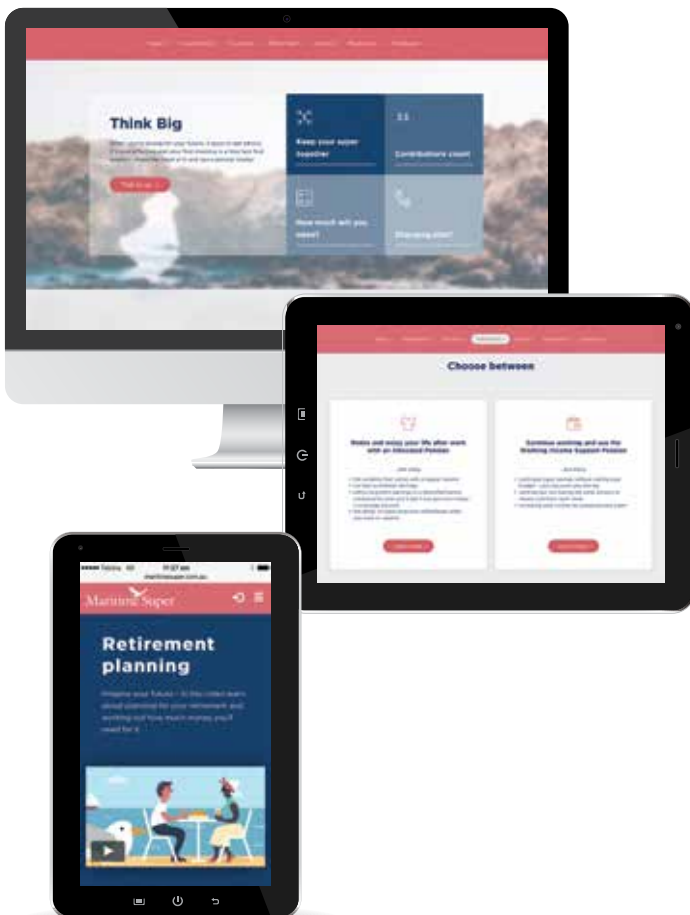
Think Big

Take to us

Keep your super together

Contributions count

How much will you need?

Changing jobs?

Choose between

Retire and enjoy your life after work with an Allocated Pension

Continue working and use the Flexible Income Support Pension

maritimesuper.com.au

Maritime Super

Retirement planning

Imagine your future – in this video learn about planning for your retirement and working out how much money you'll need for it.